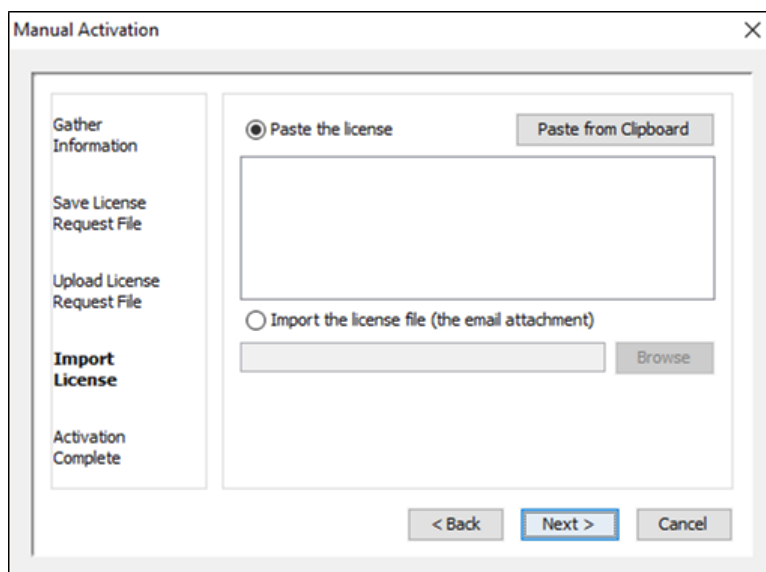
Manual Activation

×

Gather Information

Save License Request File

Upload License Request File

Import License

Activation Complete

Paste the license

Paste from Clipboard

Import the license file (the email attachment)

Browse

< Back

Next >

Cancel